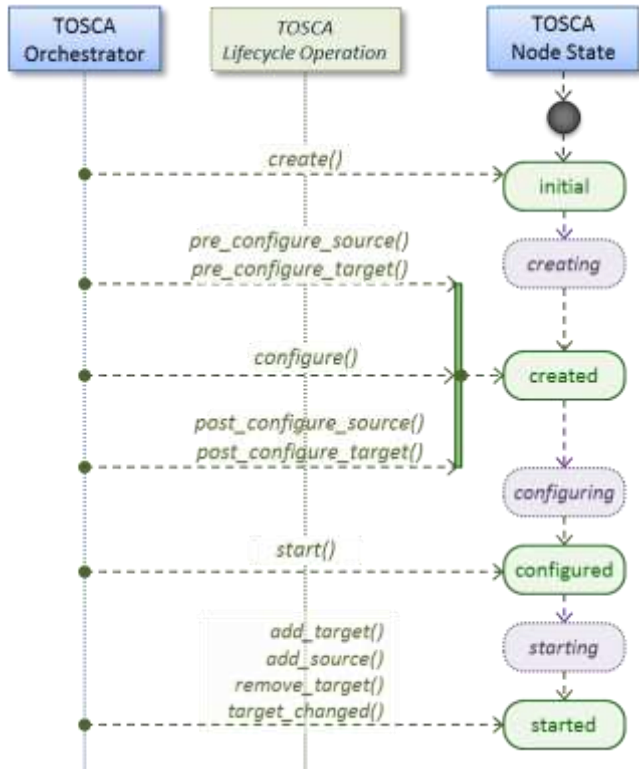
TOSCA Orchestrator

TOSCA Lifecycle Operation

TOSCA Node State

create()

initial

pre_configure_source()
pre_configure_target()

creating

configure()

created

post_configure_source()
post_configure_target()

configuring

start()

configured

add_target()
add_source()
remove_target()
target_changed()

starting

started